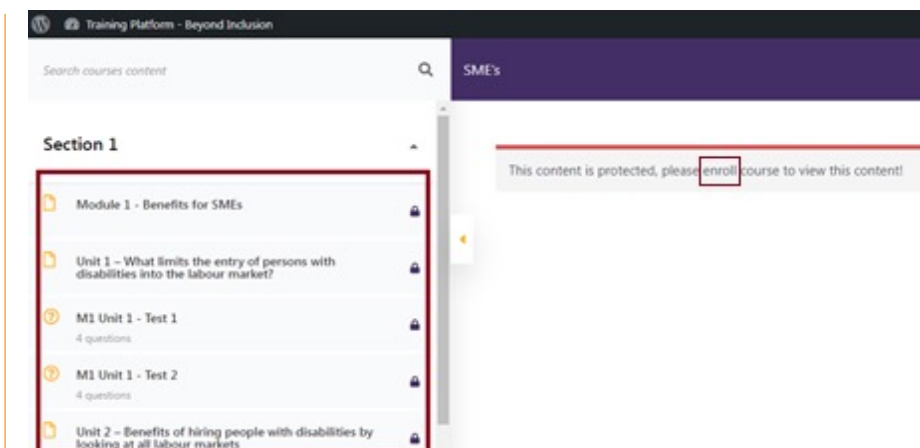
Training Platform - Beyond Inclusion

Search courses content

SME's

Section 1

Module 1 - Benefits for SMEs

Unit 1 – What limits the entry of persons with disabilities into the labour market?

M1 Unit 1 - Test 1
4 questions

M1 Unit 1 - Test 2
4 questions

Unit 2 – Benefits of hiring people with disabilities by looking at all labour markets

This content is protected, please enroll course to view this content!